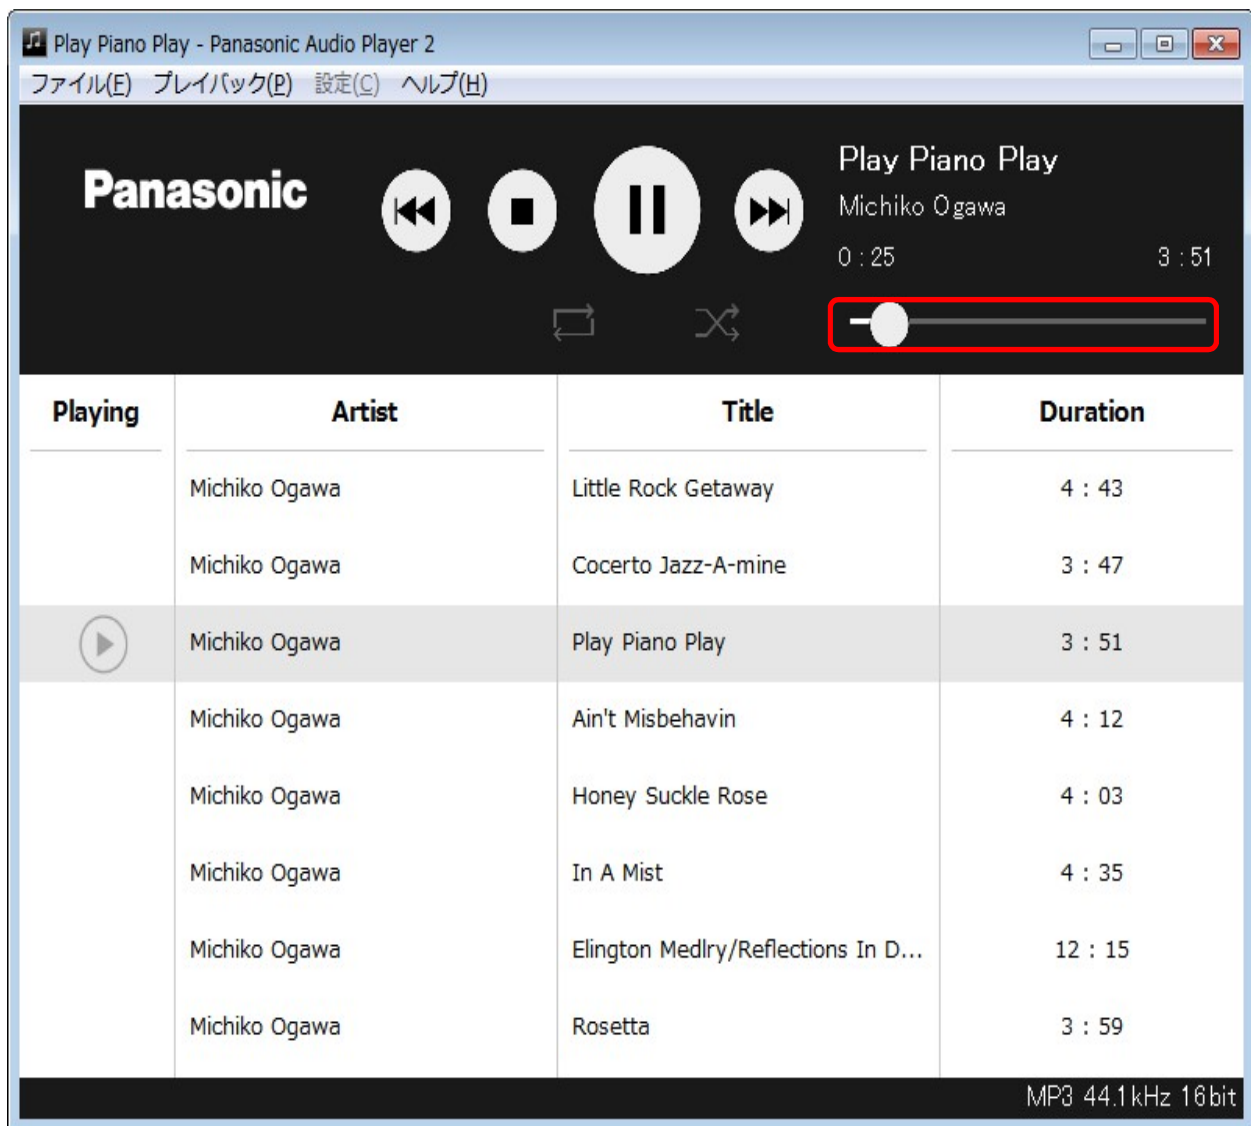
Play Piano Play - Panasonic Audio Player 2

ファイル(F) プレイバック(P) 設定(C) ヘルプ(H)

Panasonic

Play Piano Play
Michiko Ogawa
0 : 25
3 : 51

| Playing | Artist | Title | Duration |
|---|---|---|---|
| | Michiko Ogawa | Little Rock Getaway | 4 : 43 |
| | Michiko Ogawa | Cocerto Jazz-A-mine | 3 : 47 |
| | Michiko Ogawa | Play Piano Play | 3 : 51 |
| | Michiko Ogawa | Ain't Misbehavin | 4 : 12 |
| | Michiko Ogawa | Honey Suckle Rose | 4 : 03 |
| | Michiko Ogawa | In A Mist | 4 : 35 |
| | Michiko Ogawa | Elington Medlry/Reflections In D... | 12 : 15 |
| | Michiko Ogawa | Rosetta | 3 : 59 |

MP3 44.1kHz 16bit